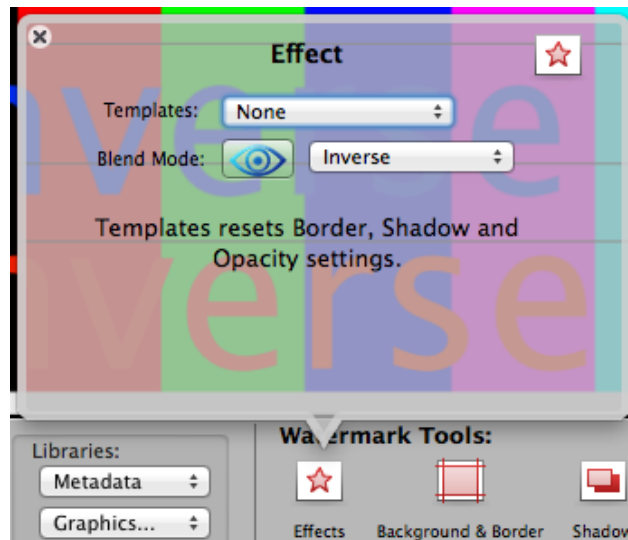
Effect

Templates: None

Blend Mode: Inverse

Templates resets Border, Shadow and Opacity settings.

nverse

nverse

Libraries:

Metadata

Graphics...

Watermark Tools:

Effects

Background & Border

Shadow